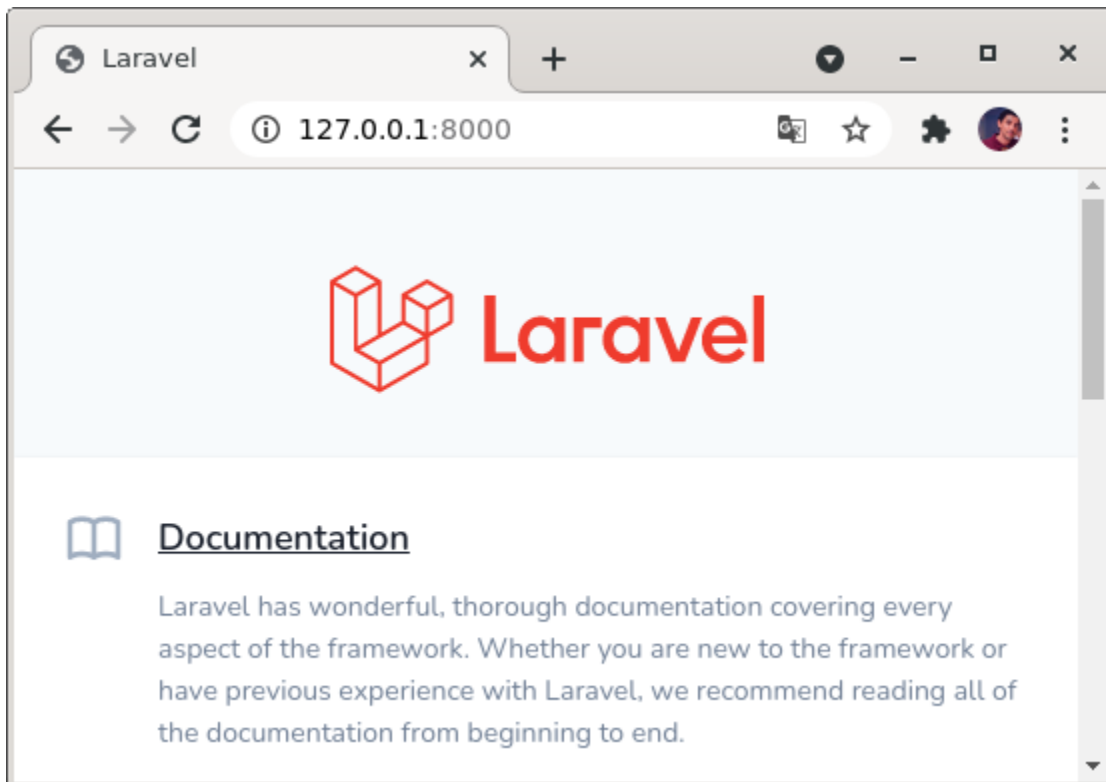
Laravel

127.0.0.1:8000

Laravel

Documentation

Laravel has wonderful, thorough documentation covering every aspect of the framework. Whether you are new to the framework or have previous experience with Laravel, we recommend reading all of the documentation from beginning to end.